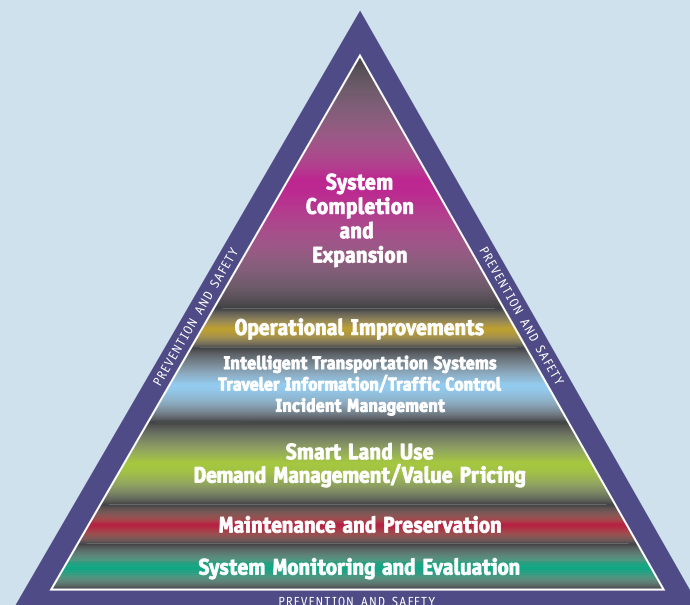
PREVENTION AND SAFETY

System Completion and Expansion

PREVENTION AND SAFETY

Operational Improvements

Intelligent Transportation Systems
Traveler Information/Traffic Control
Incident Management

Smart Land Use
Demand Management/Value Pricing

Maintenance and Preservation

System Monitoring and Evaluation

PREVENTION AND SAFETY